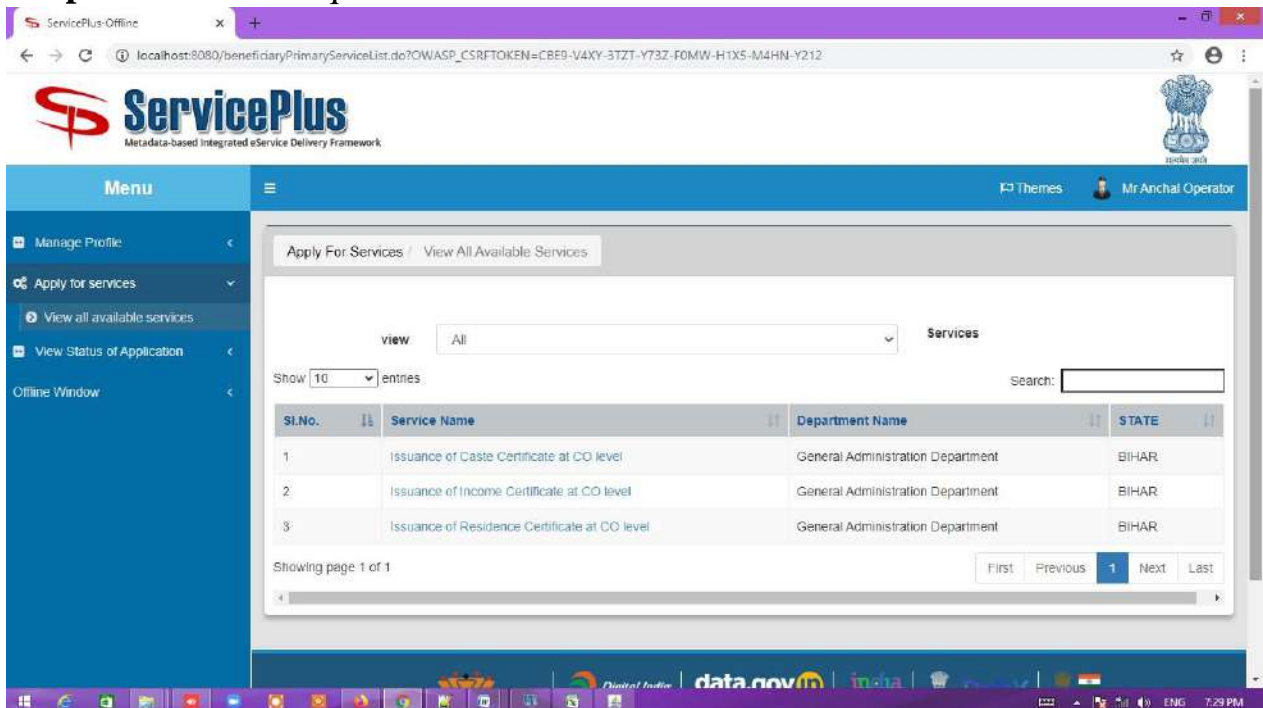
ServicePlus-Offline

localhost:8080/beneficiaryPrimaryServiceList.do?OWASP_CSRFTOKEN=CBE9-V4XY-3TZT-Y73Z-F0MW-H1X5-M4HN-Y212

ServicePlus
Metadata-based Integrated eService Delivery Framework

सत्यमेव जयते

Menu

Themes Mr Anchal Operator

Manage Profile

Apply for services

View all available services

View Status of Application

Offline Window

Apply For Services / View All Available Services

view All Services

Show 10 entries

Search:

| Sl.No. | Service Name | Department Name | STATE |
|---|---|---|---|
| 1 | Issuance of Caste Certificate at CO level | General Administration Department | BIHAR |
| 2 | Issuance of Income Certificate at CO level | General Administration Department | BIHAR |
| 3 | Issuance of Residence Certificate at CO level | General Administration Department | BIHAR |

Showing page 1 of 1

First Previous 1 Next Last

Digital India data.gov.in india

ENG 7:29 PM